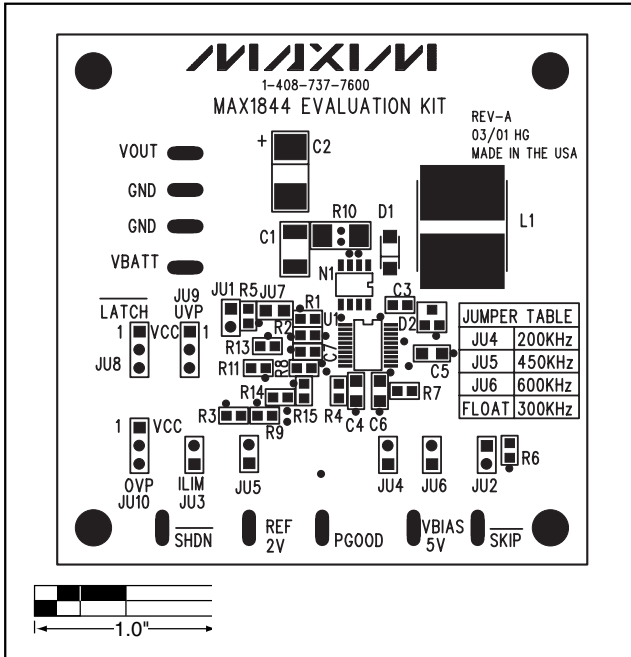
MAXIM
1-408-737-7600
MAX1844 EVALUATION KIT

REV-A
03/01 HG
MADE IN THE USA

VOUT
GND
GND
VBATT

+ C2
C1
R10
D1
L1
N1
U1
C3
D2
C5
C7
R8
R7
C4
C6
R4
R1
R2
R5
JU1
JU7
R13
R11
R14
R15
R3
R9
R6

LATCH
1 VCC
JU8
JU9
UVP
1

| JUMPER TABLE | |
|---|---|
| JU4 | 200KHz |
| JU5 | 450KHz |
| JU6 | 600KHz |
| FLOAT | 300KHz |

1 VCC
OVP
JU10
ILIM
JU3
JU5
JU4
JU6
JU2

SHDN
REF 2V
PGOOD
VBIAS 5V
SKIP

1.0"